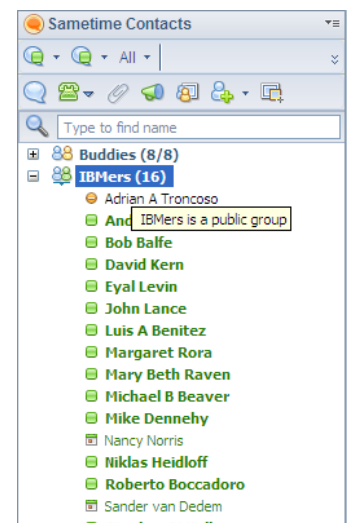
Sametime Contacts

All

Type to find name

Buddies (8/8)

IBMers (16)

Adrian A Troncoso

And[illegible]

IBMers is a public group

Bob Balfe

David Kern

Eyal Levin

John Lance

Luis A Benitez

Margaret Rora

Mary Beth Raven

Michael B Beaver

Mike Dennehy

Nancy Norris

Niklas Heidloff

Roberto Boccadoro

Sander van Dedem